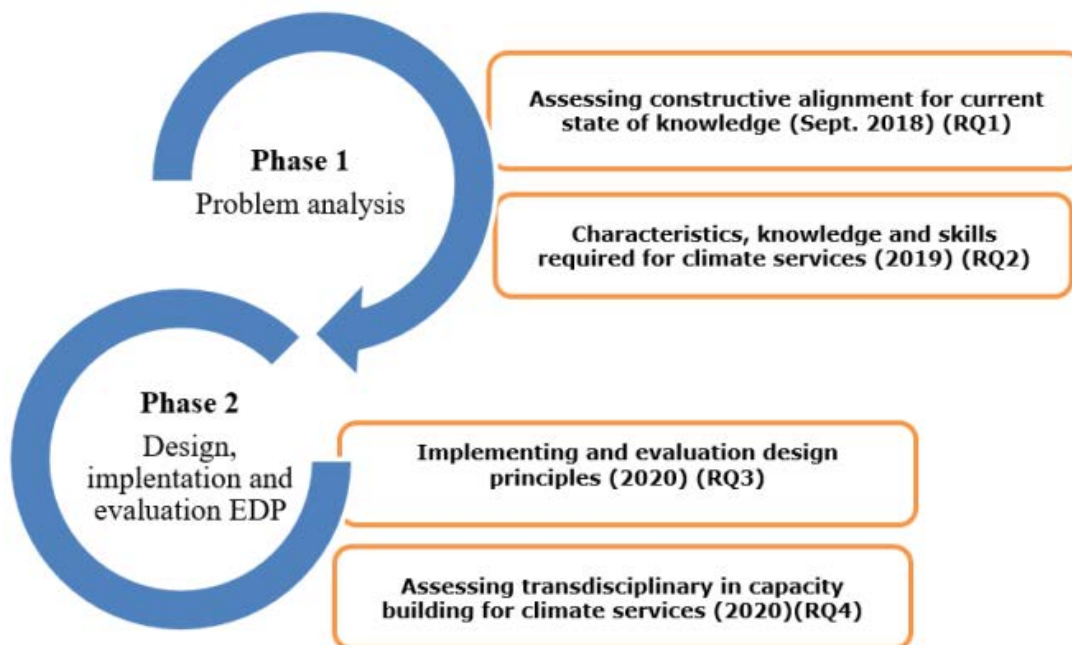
Phase 1
Problem analysis

Assessing constructive alignment for current state of knowledge (Sept. 2018) (RQ1)

Characteristics, knowledge and skills required for climate services (2019) (RQ2)

Phase 2
Design, implentation and evaluation EDP

Implementing and evaluation design principles (2020) (RQ3)

Assessing transdisciplinary in capacity building for climate services (2020)(RQ4)